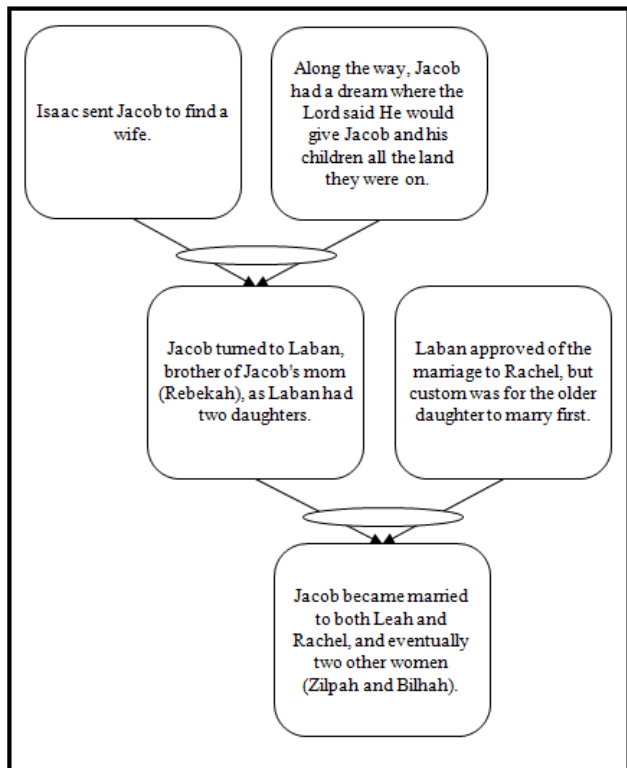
Isaac sent Jacob to find a wife.

Along the way, Jacob had a dream where the Lord said He would give Jacob and his children all the land they were on.

Jacob turned to Laban, brother of Jacob's mom (Rebekah), as Laban had two daughters.

Laban approved of the marriage to Rachel, but custom was for the older daughter to marry first.

Jacob became married to both Leah and Rachel, and eventually two other women (Zilpah and Bilhah).